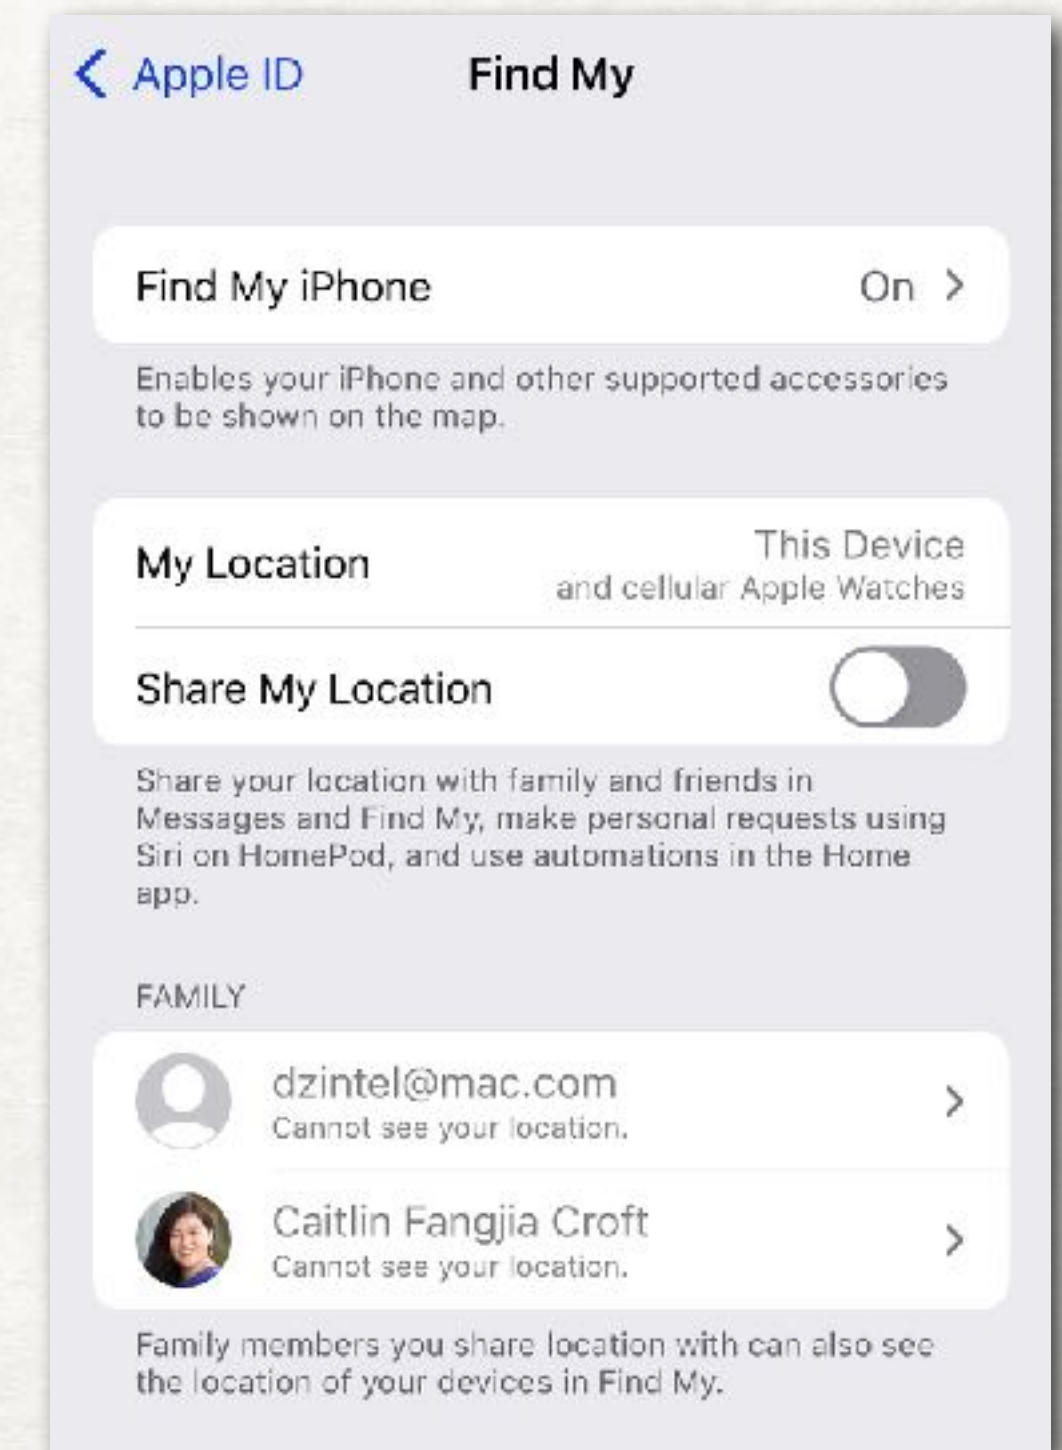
Apple ID Find My

Find My iPhone On

Enables your iPhone and other supported accessories to be shown on the map.

My Location This Device and cellular Apple Watches

Share My Location

Share your location with family and friends in Messages and Find My, make personal requests using Siri on HomePod, and use automations in the Home app.

FAMILY

dzintel@mac.com
Cannot see your location.

Caitlin Fangjia Croft
Cannot see your location.

Family members you share location with can also see the location of your devices in Find My.